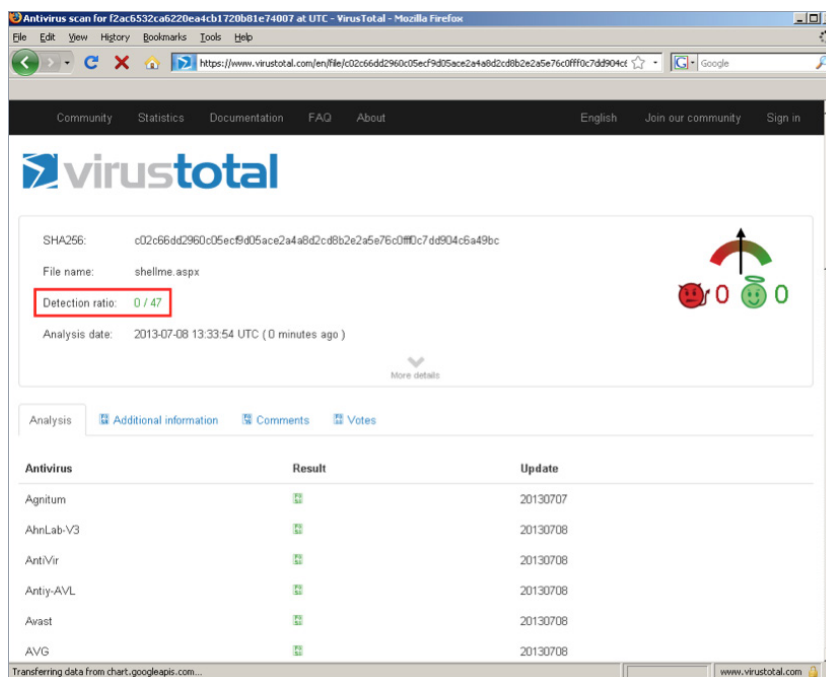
Antivirus scan for f2ac6532ca6220ea4cb1720b81e74007 at UTC - VirusTotal - Mozilla Firefox

File Edit View History Bookmarks Tools Help

https://www.virustotal.com/en/file/c02c66dd2960c05ecf9d05ace2a4a8d2cd8b2e2a5e76c0fff0c7dd904c

Google

Community Statistics Documentation FAQ About English Join our community Sign in

virustotal

SHA256: c02c66dd2960c05ecf9d05ace2a4a8d2cd8b2e2a5e76c0fff0c7dd904c6a49bc

File name: shellme.aspx

Detection ratio: 0 / 47

Analysis date: 2013-07-08 13:33:54 UTC ( 0 minutes ago )

0 0

More details

Analysis Additional information Comments Votes

| Antivirus | Result | Update |
|---|---|---|
| Agnitum | | 20130707 |
| AhnLab-V3 | | 20130708 |
| AntiVir | | 20130708 |
| Antiy-AVL | | 20130708 |
| Avast | | 20130708 |
| AVG | | 20130708 |

Transferring data from chart.googleapis.com...

www.virustotal.com